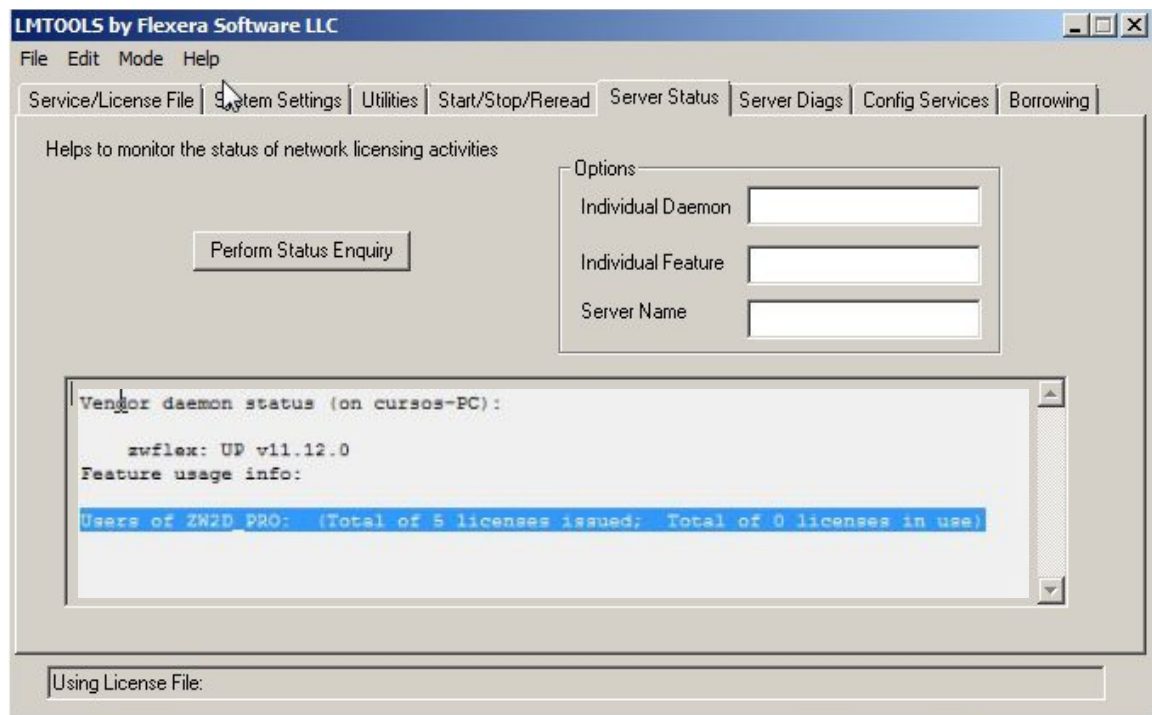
LMTOOLS by Flexera Software LLC

File Edit Mode Help

Service/License File | System Settings | Utilities | Start/Stop/Reread | Server Status | Server Diags | Config Services | Borrowing

Helps to monitor the status of network licensing activities

Perform Status Enquiry

Options
Individual Daemon
Individual Feature
Server Name

Vendor daemon status (on cursos-PC):

zwflex: UP v11.12.0
Feature usage info:

Users of ZW2D_PRO: (Total of 5 licenses issued; Total of 0 licenses in use)

Using License File: